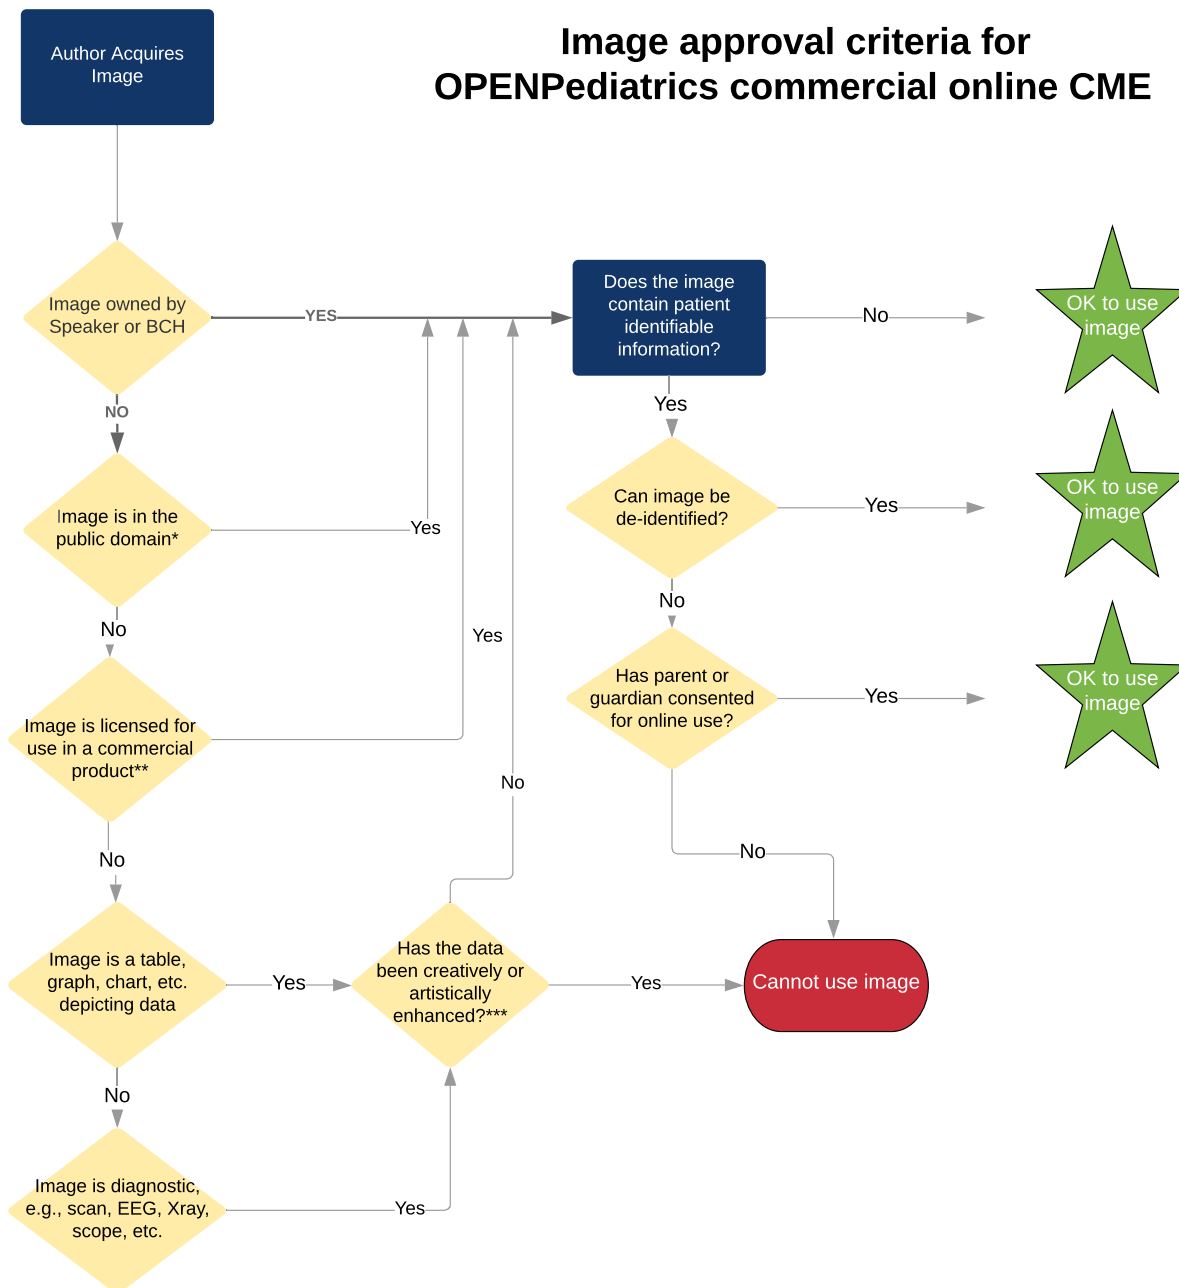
Image approval criteria for OPENPediatrics commercial online CME

Author Acquires Image

Image owned by Speaker or BCH

YES

NO

Does the image contain patient identifiable information?

No

OK to use image

Yes

Image is in the public domain*

Yes

Can image be de-identified?

Yes

OK to use image

No

No

Yes

Has parent or guardian consented for online use?

Yes

OK to use image

Image is licensed for use in a commercial product**

No

No

No

Image is a table, graph, chart, etc. depicting data

Yes

Has the data been creatively or artistically enhanced?***

Yes

Cannot use image

No

Image is diagnostic, e.g., scan, EEG, Xray, scope, etc.

Yes